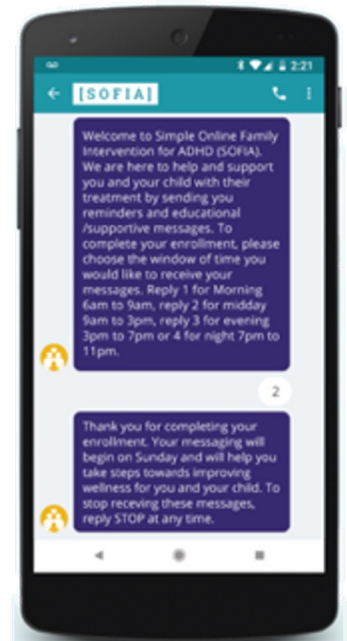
2:21

[SOFIA]

Welcome to Simple Online Family Intervention for ADHD (SOFIA). We are here to help and support you and your child with their treatment by sending you reminders and educational /supportive messages. To complete your enrollment, please choose the window of time you would like to receive your messages. Reply 1 for Morning 6am to 9am, reply 2 for midday 9am to 3pm, reply 3 for evening 3pm to 7pm or 4 for night 7pm to 11pm.

2

Thank you for completing your enrollment. Your messaging will begin on Sunday and will help you take steps towards improving wellness for you and your child. To stop receving these messages, reply STOP at any time.